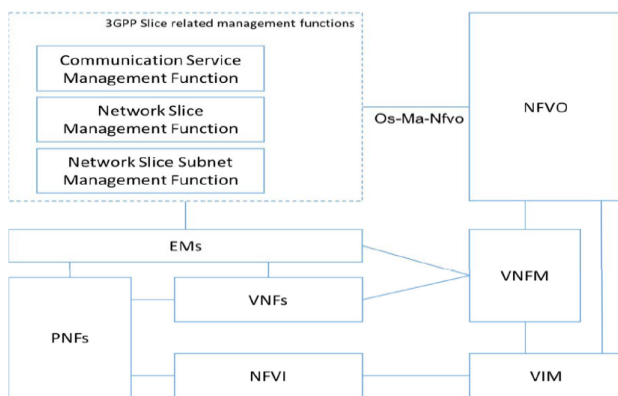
3GPP Slice related management functions

Communication Service Management Function

Network Slice Management Function

Network Slice Subnet Management Function

Os-Ma-Nfvo

NFVO

EMs

VNFM

VNFs

PNFs

NFVI

VIM